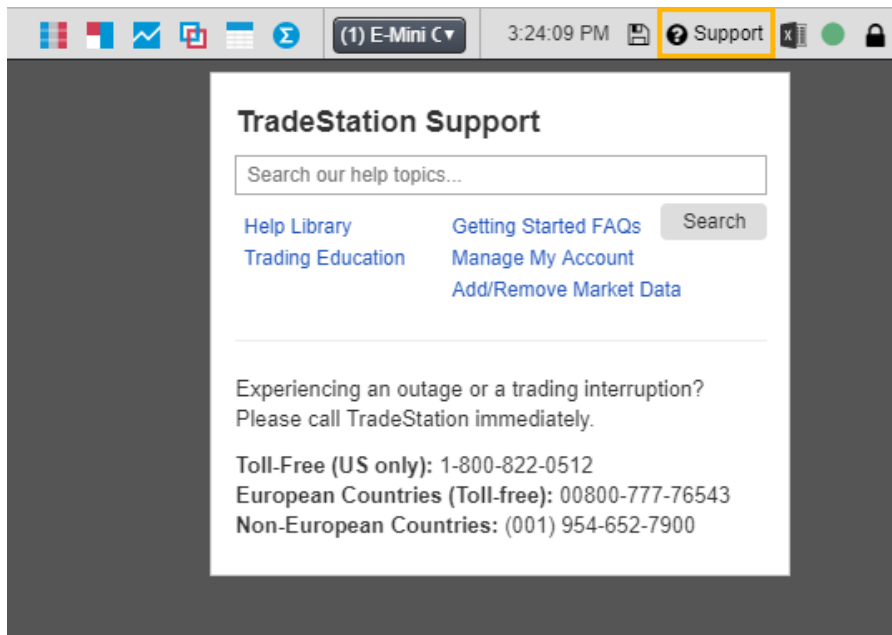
(1) E-Mini C

3:24:09 PM

Support

TradeStation Support

Search our help topics...

Help Library
Trading Education

Getting Started FAQs
Manage My Account
Add/Remove Market Data

Search

Experiencing an outage or a trading interruption? Please call TradeStation immediately.

**Toll-Free (US only):** 1-800-822-0512
**European Countries (Toll-free):** 00800-777-76543
**Non-European Countries:** (001) 954-652-7900